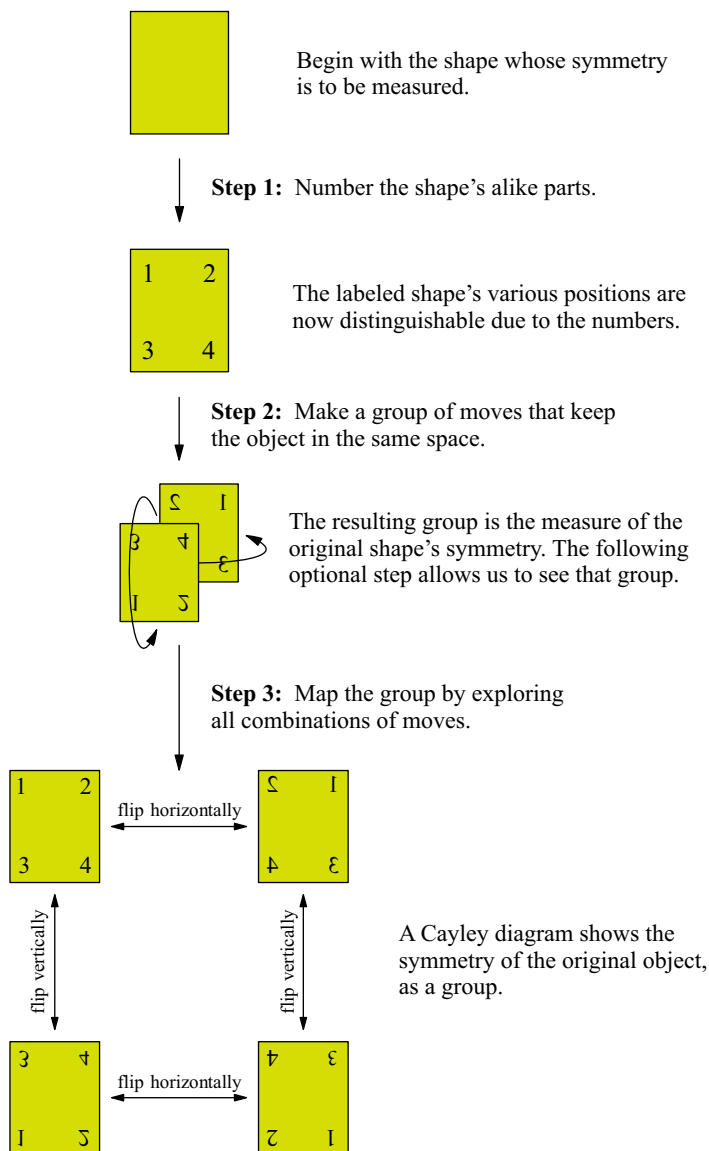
Begin with the shape whose symmetry is to be measured.

**Step 1:** Number the shape's alike parts.

1 2
3 4

The labeled shape's various positions are now distinguishable due to the numbers.

**Step 2:** Make a group of moves that keep the object in the same space.

2 1
3 4
3
1 2

The resulting group is the measure of the original shape's symmetry. The following optional step allows us to see that group.

**Step 3:** Map the group by exploring all combinations of moves.

1 2
3 4

flip horizontally

2 1
4 3

flip vertically

flip vertically

A Cayley diagram shows the symmetry of the original object, as a group.

3 4
1 2

flip horizontally

4 3
2 1